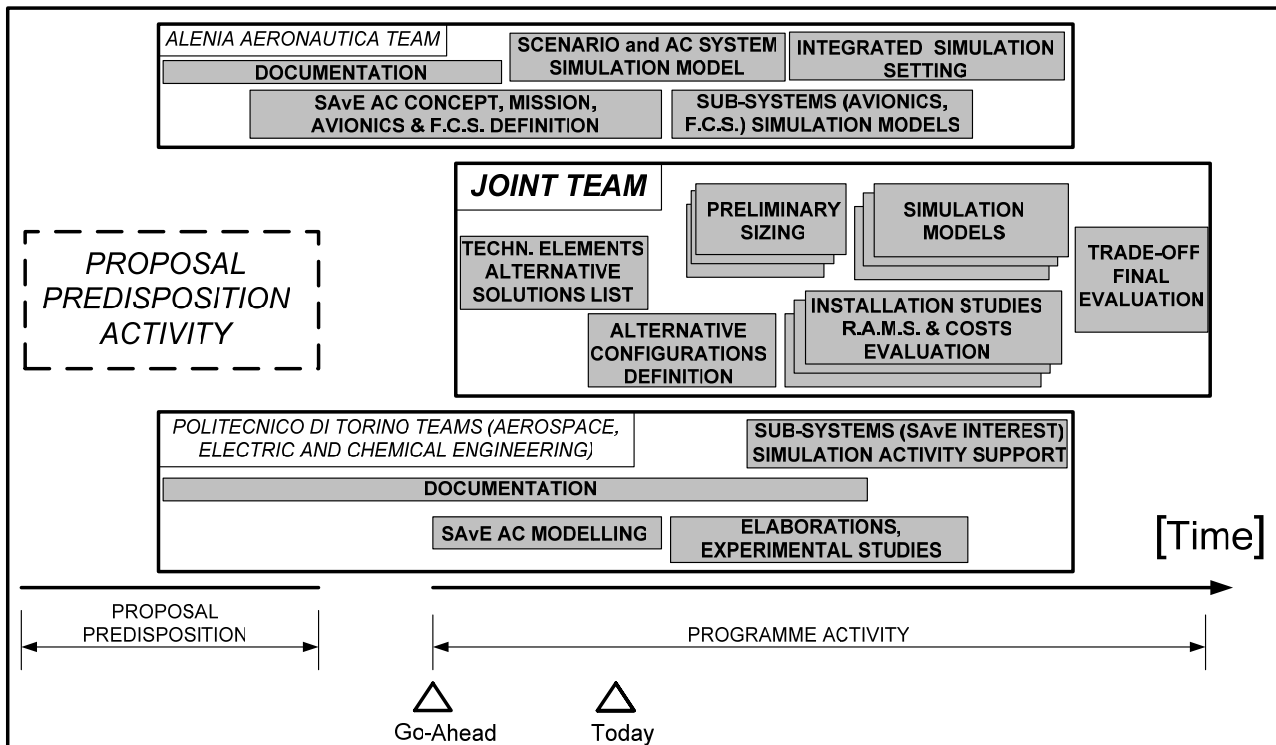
ALENIA AERONAUTICA TEAM

DOCUMENTATION

SCENARIO and AC SYSTEM SIMULATION MODEL

INTEGRATED SIMULATION SETTING

SAvE AC CONCEPT, MISSION, AVIONICS & F.C.S. DEFINITION

SUB-SYSTEMS (AVIONICS, F.C.S.) SIMULATION MODELS

JOINT TEAM

PRELIMINARY SIZING

SIMULATION MODELS

TECHN. ELEMENTS ALTERNATIVE SOLUTIONS LIST

TRADE-OFF FINAL EVALUATION

INSTALLATION STUDIES R.A.M.S. & COSTS EVALUATION

ALTERNATIVE CONFIGURATIONS DEFINITION

PROPOSAL PREDISPOSITION ACTIVITY

POLITECNICO DI TORINO TEAMS (AEROSPACE, ELECTRIC AND CHEMICAL ENGINEERING)

SUB-SYSTEMS (SAvE INTEREST) SIMULATION ACTIVITY SUPPORT

DOCUMENTATION

SAvE AC MODELLING

ELABORATIONS, EXPERIMENTAL STUDIES

[Time]

PROPOSAL PREDISPOSITION

PROGRAMME ACTIVITY

Go-Ahead

Today